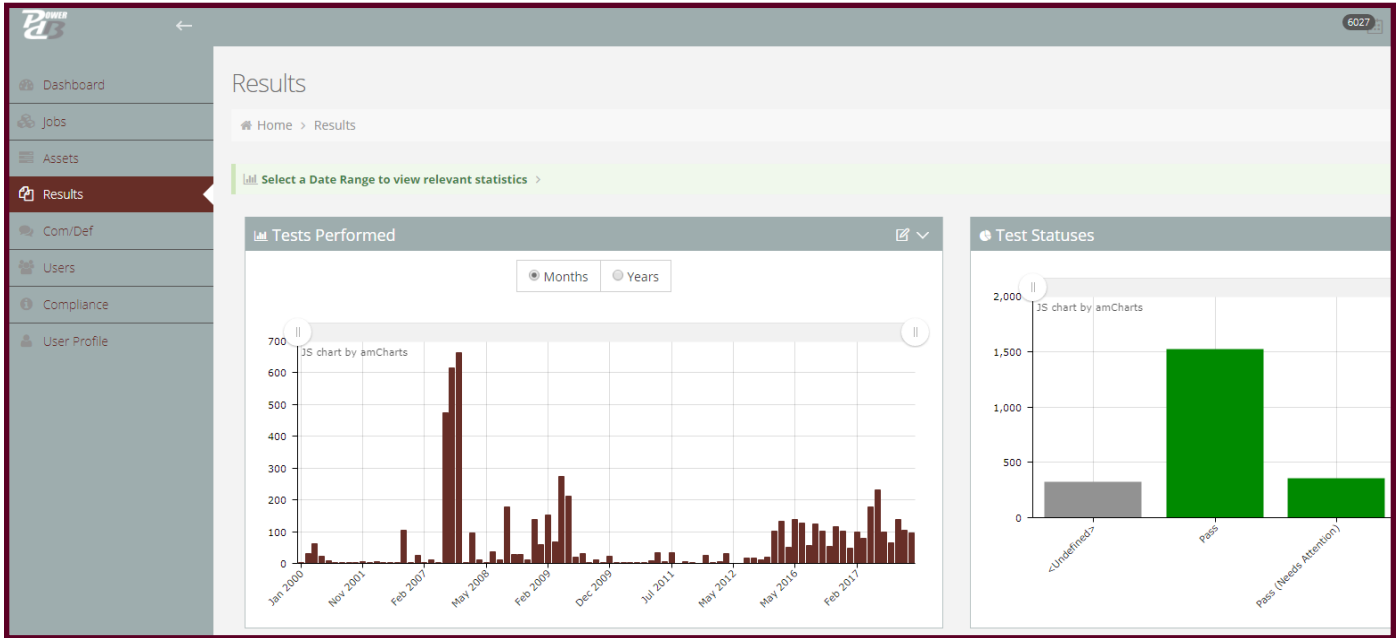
POWER DB

6027

Dashboard
Jobs
Assets
Results
Com/Def
Users
Compliance
User Profile

Results

Home > Results

Select a Date Range to view relevant statistics >

Tests Performed

Months Years

JS chart by amCharts

700
600
500
400
300
200
100
0

Jan 2000
Nov 2001
Feb 2007
May 2008
Feb 2009
Dec 2009
Jul 2011
May 2012
May 2016
Feb 2017

Test Statuses

JS chart by amCharts

2,000
1,500
1,000
500
0

<Undefined>
Pass
Pass (Needs Attention)